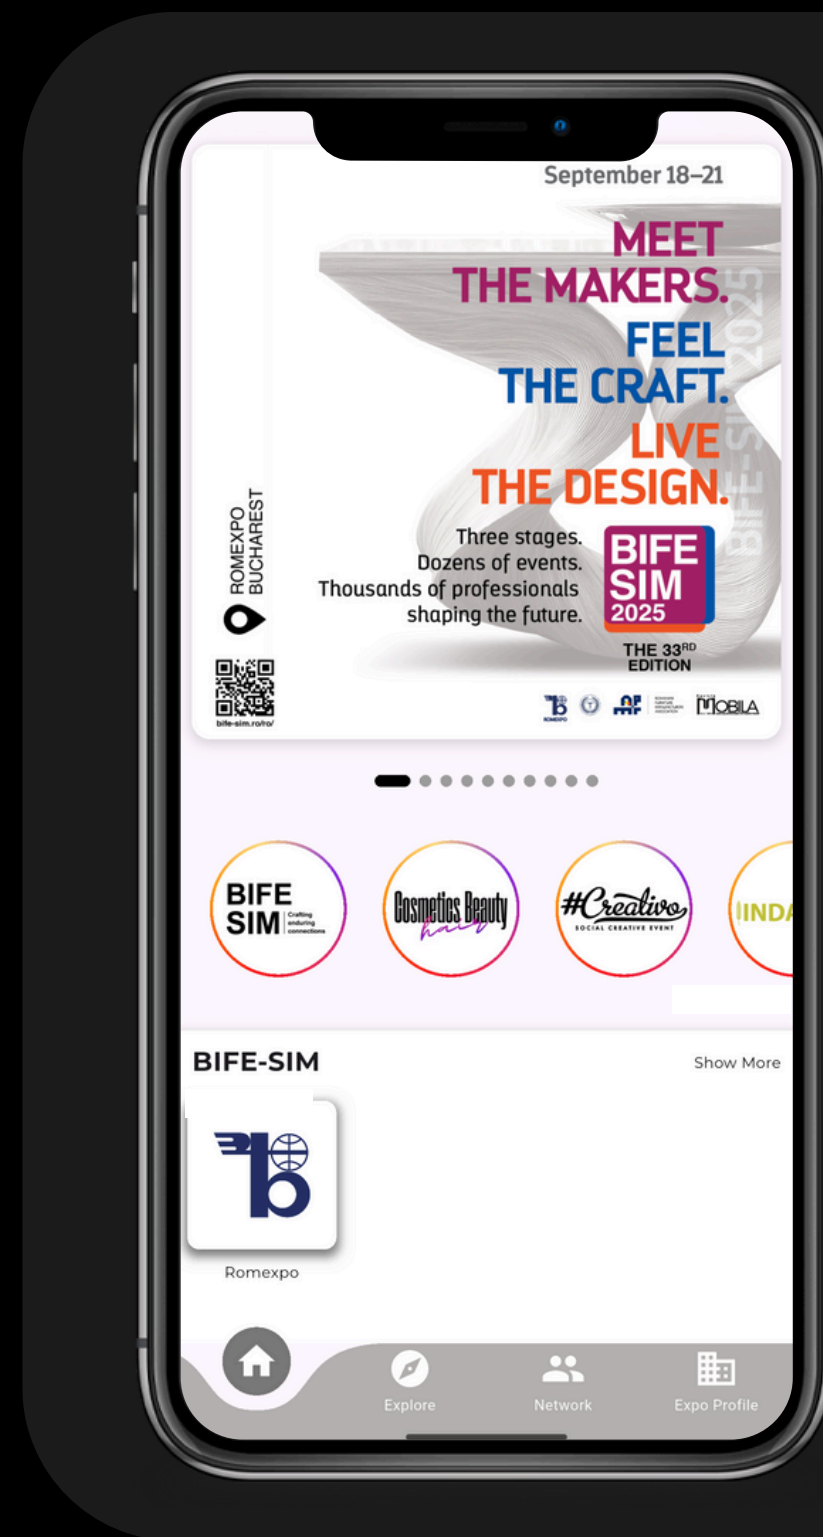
September 18–21

MEET THE MAKERS.
FEEL THE CRAFT.
LIVE THE DESIGN.

BIFE-SIM 2025

ROMEXPO BUCHAREST

Three stages.
Dozens of events.
Thousands of professionals shaping the future.

BIFE SIM 2025

THE 33$^{RD}$ EDITION

bife-sim.ro/ro/

MOBILA

BIFE SIM Crafting enduring connections

Cosmetics Beauty hair

#Creativo SOCIAL CREATIVE EVENT

INDA

BIFE-SIM

Show More

Romexpo

Explore

Network

Expo Profile